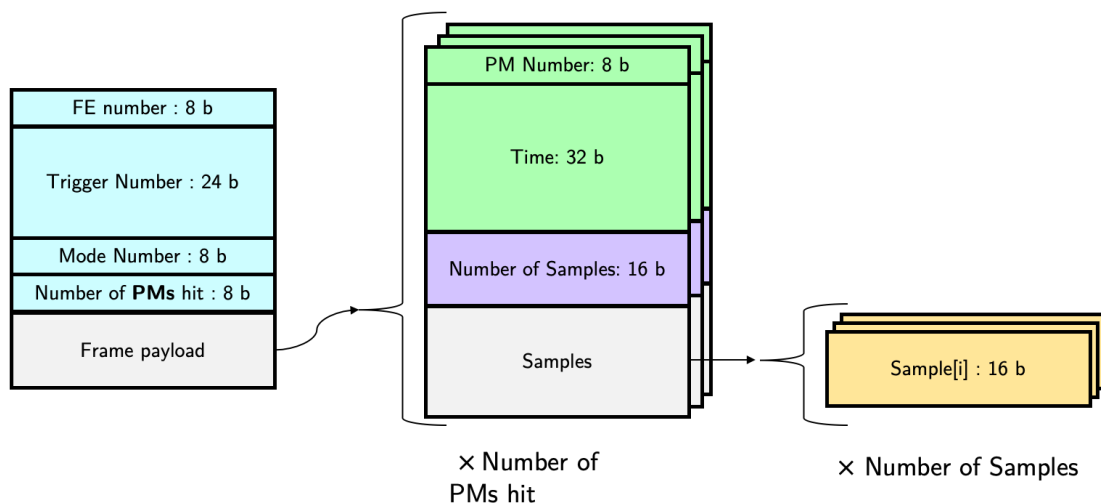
FE number : 8 b

Trigger Number : 24 b

Mode Number : 8 b

Number of **PMs** hit : 8 b

Frame payload

PM Number: 8 b

Time: 32 b

Number of Samples: 16 b

Samples

× Number of PMs hit

Sample[i] : 16 b

× Number of Samples